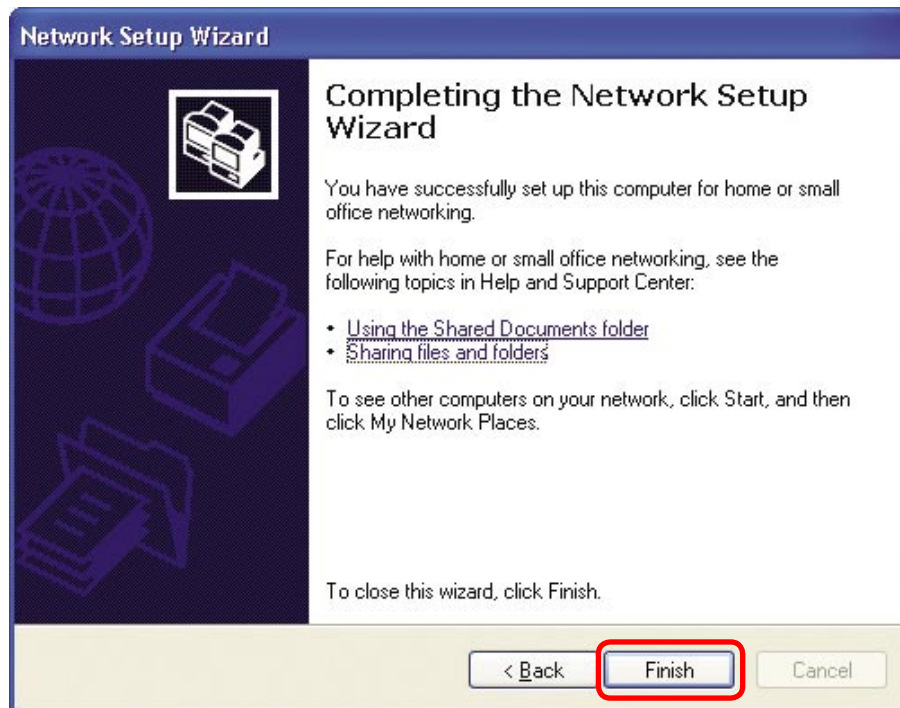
Network Setup Wizard

Completing the Network Setup Wizard

You have successfully set up this computer for home or small office networking.

For help with home or small office networking, see the following topics in Help and Support Center:

• Using the Shared Documents folder
• Sharing files and folders

To see other computers on your network, click Start, and then click My Network Places.

To close this wizard, click Finish.

< Back
Finish
Cancel